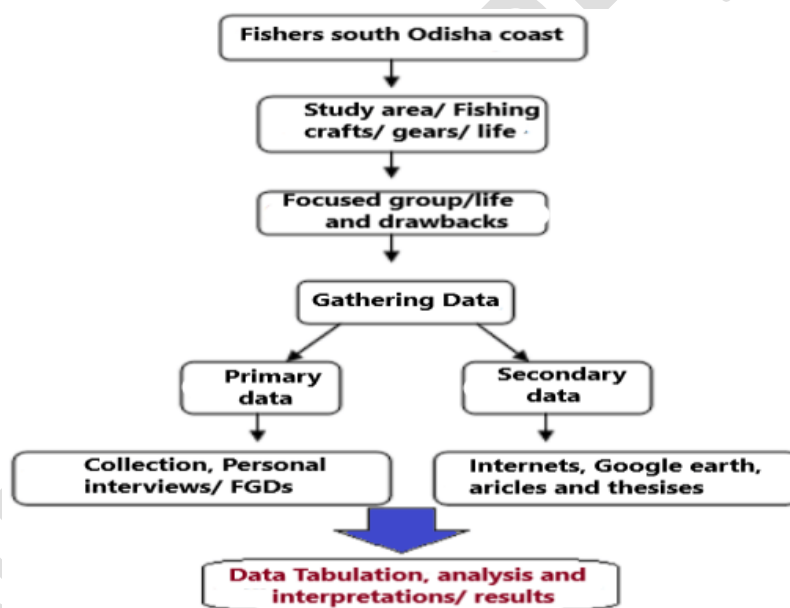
Fishers south Odisha coast

Study area/ Fishing crafts/ gears/ life

Focused group/life and drawbacks

Gathering Data

Primary data

Secondary data

Collection, Personal interviews/ FGDs

Internets, Google earth, aricles and thesises

Data Tabulation, analysis and interpretations/ results